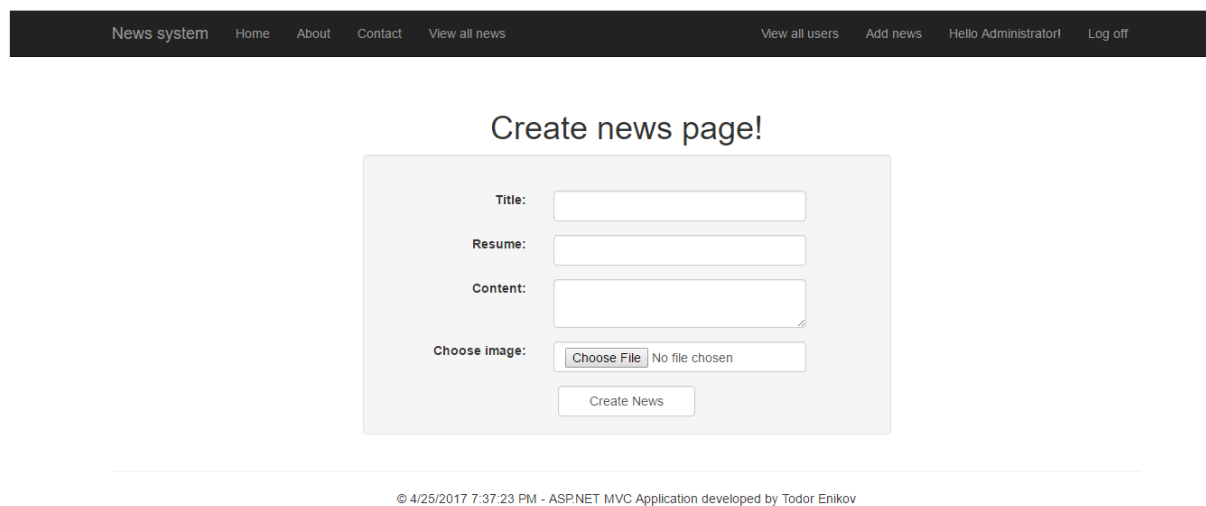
News system Home About Contact View all news View all users Add news Hello Administrator! Log off

Create news page!

Title:

Resume:

Content:

Choose image: Choose File No file chosen

Create News

© 4/25/2017 7:37:23 PM - ASP.NET MVC Application developed by Todor Enikov